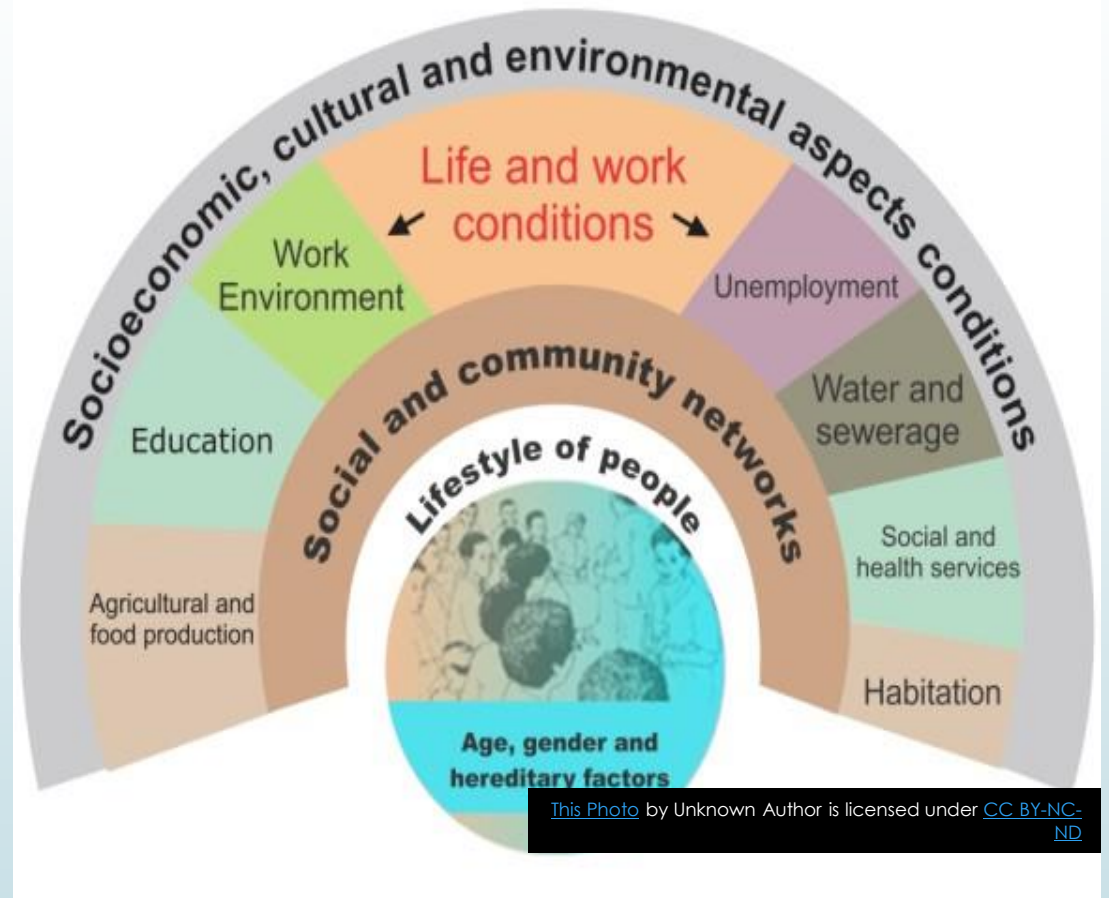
Socioeconomic, cultural and environmental aspects conditions

Life and work conditions

Work Environment

Unemployment

Education

Water and sewerage

Agricultural and food production

Social and health services

Habitation

Social and community networks

Lifestyle of people

Age, gender and hereditary factors

This Photo by Unknown Author is licensed under CC BY-NC-ND